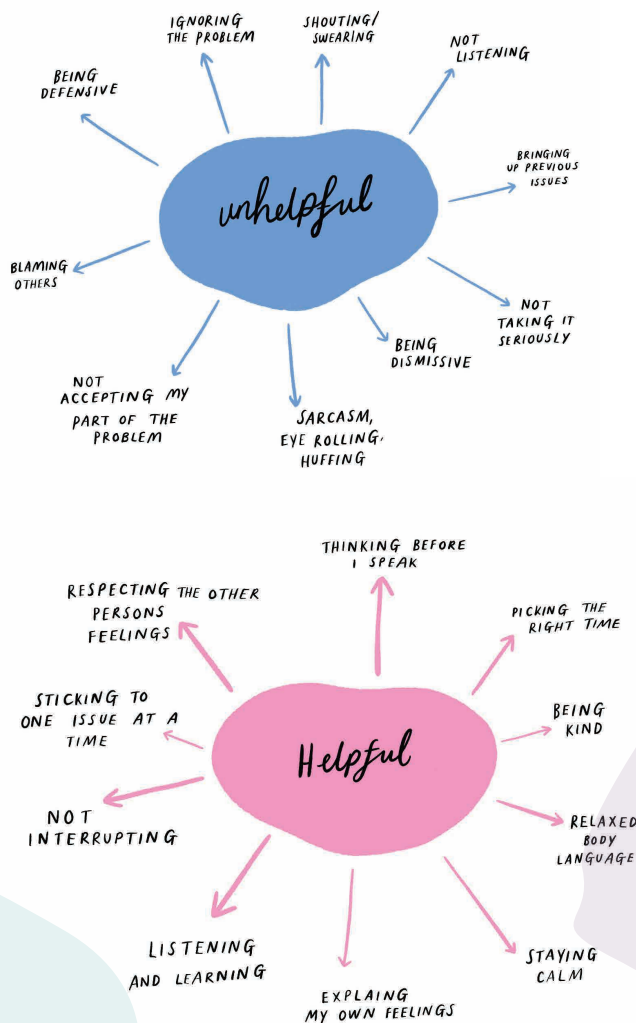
IGNORING THE PROBLEM

SHOUTING/ SWEARING

NOT LISTENING

BEING DEFENSIVE

unhelpful

BRINGING UP PREVIOUS ISSUES

BLAMING OTHERS

NOT TAKING IT SERIOUSLY

BEING DISMISSIVE

NOT ACCEPTING MY PART OF THE PROBLEM

SARCASM, EYE ROLLING, HUFFING

THINKING BEFORE I SPEAK

RESPECTING THE OTHER PERSONS FEELINGS

PICKING THE RIGHT TIME

STICKING TO ONE ISSUE AT A TIME

BEING KIND

Helpful

NOT INTERRUPTING

RELAXED BODY LANGUAGE

LISTENING AND LEARNING

STAYING CALM

EXPLAING MY OWN FEELINGS